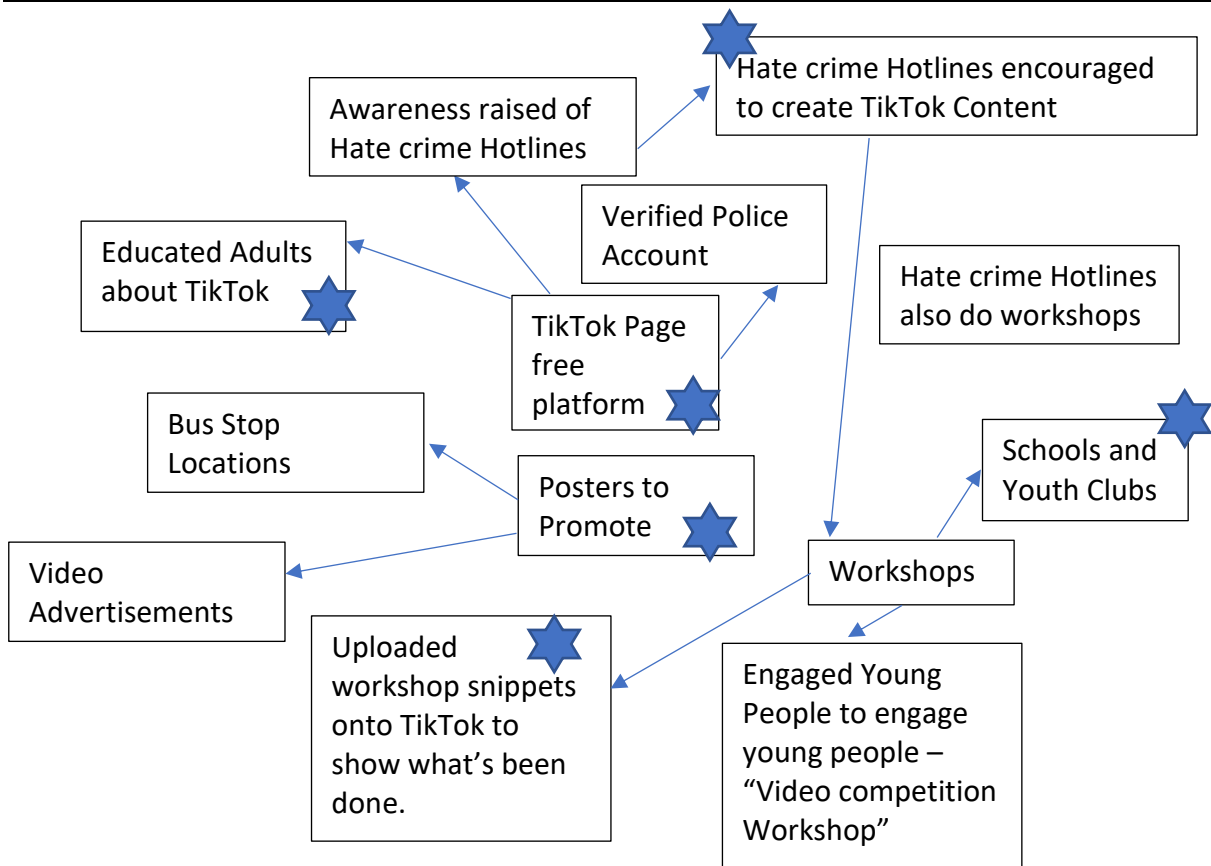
Hate crime Hotlines encouraged to create TikTok Content

Awareness raised of Hate crime Hotlines

Verified Police Account

Educated Adults about TikTok

Hate crime Hotlines also do workshops

TikTok Page free platform

Bus Stop Locations

Schools and Youth Clubs

Posters to Promote

Video Advertisements

Workshops

Uploaded workshop snippets onto TikTok to show what’s been done.

Engaged Young People to engage young people – “Video competition Workshop”